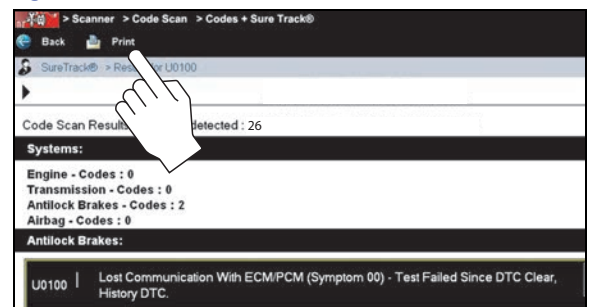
> Scanner > Code Scan > Codes + Sure Track®
Back Print
SureTrack® > Re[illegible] U0100

Code Scan Results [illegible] detected : 26

Systems:

Engine - Codes : 0
Transmission - Codes : 0
Antilock Brakes - Codes : 2
Airbag - Codes : 0

Antilock Brakes:

U0100 | Lost Communication With ECM/PCM (Symptom 00) - Test Failed Since DTC Clear, History DTC.